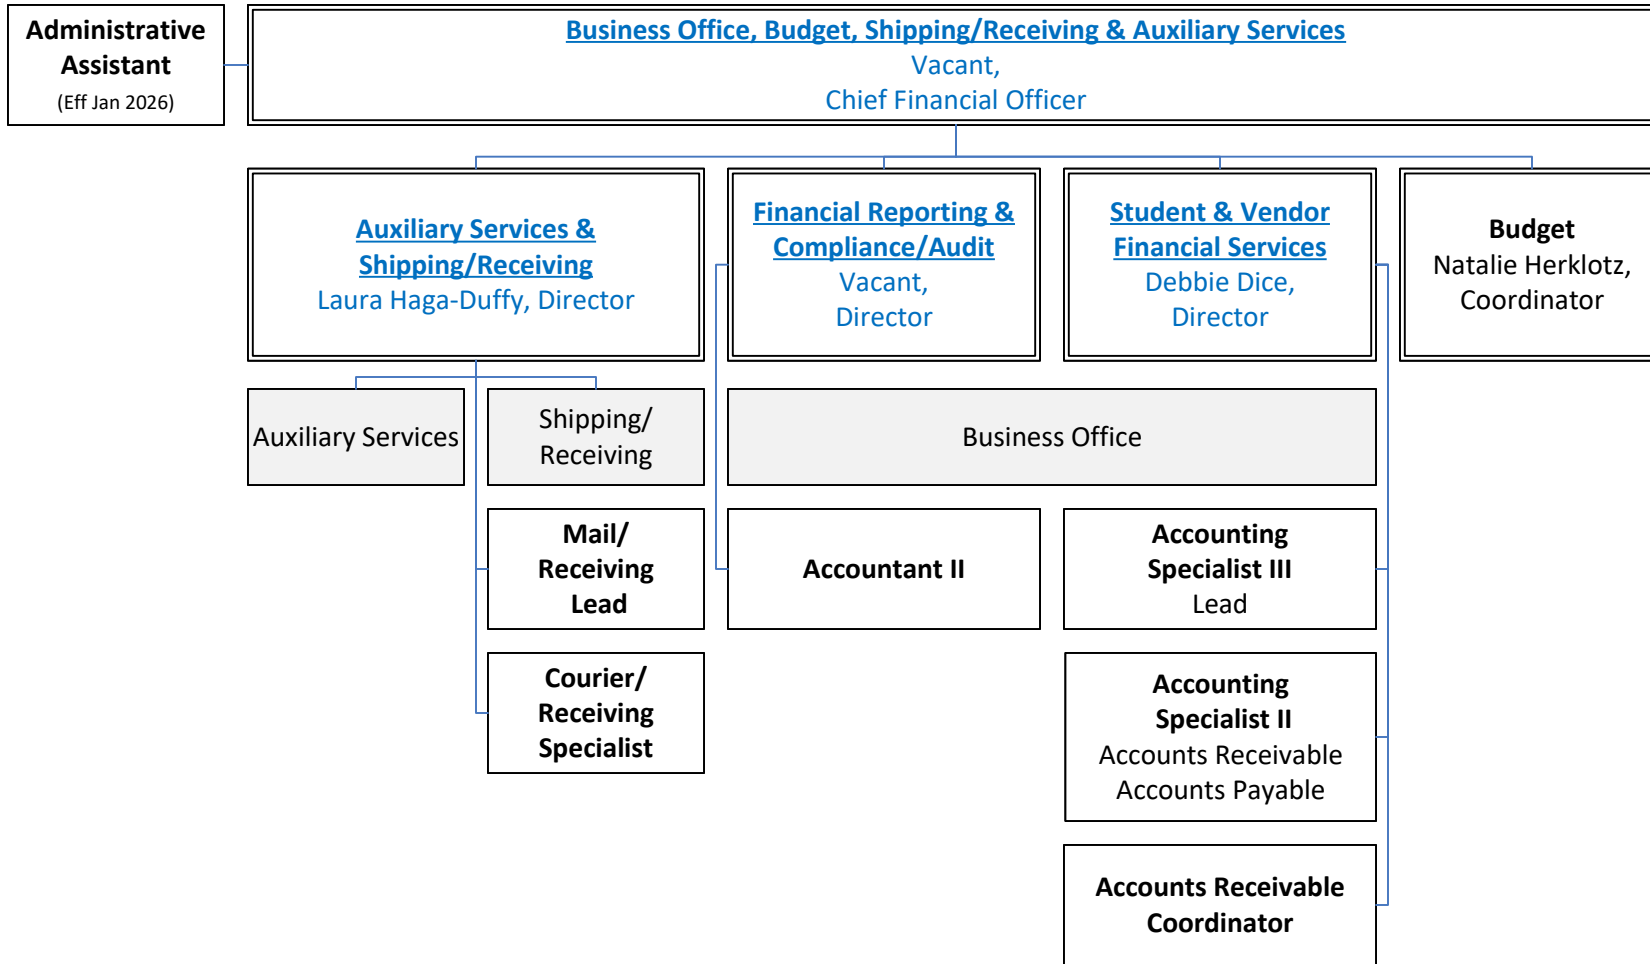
Administrative Assistant
(Eff Jan 2026)

Business Office, Budget, Shipping/Receiving & Auxiliary Services
Vacant,
Chief Financial Officer

Auxiliary Services & Shipping/Receiving
Laura Haga-Duffy, Director

Financial Reporting & Compliance/Audit
Vacant,
Director

Student & Vendor Financial Services
Debbie Dice,
Director

Budget
Natalie Herklotz,
Coordinator

Auxiliary Services

Shipping/ Receiving

Business Office

Mail/ Receiving Lead

Accountant II

Accounting Specialist III
Lead

Courier/ Receiving Specialist

Accounting Specialist II
Accounts Receivable
Accounts Payable

Accounts Receivable Coordinator